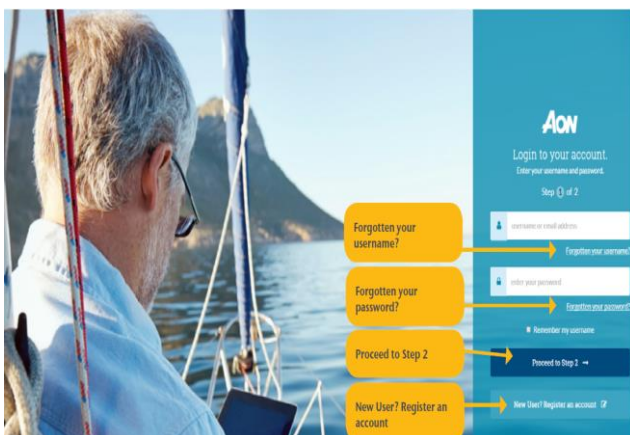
AON

Login to your account.

Enter your username and password.

Step 1 of 2

Forgotten your username?

username or email address

Forgotten your username?

Forgotten your password?

enter your password

Forgotten your password?

Remember my username

Proceed to Step 2

Proceed to Step 2 →

New User? Register an account

New User? Register an account